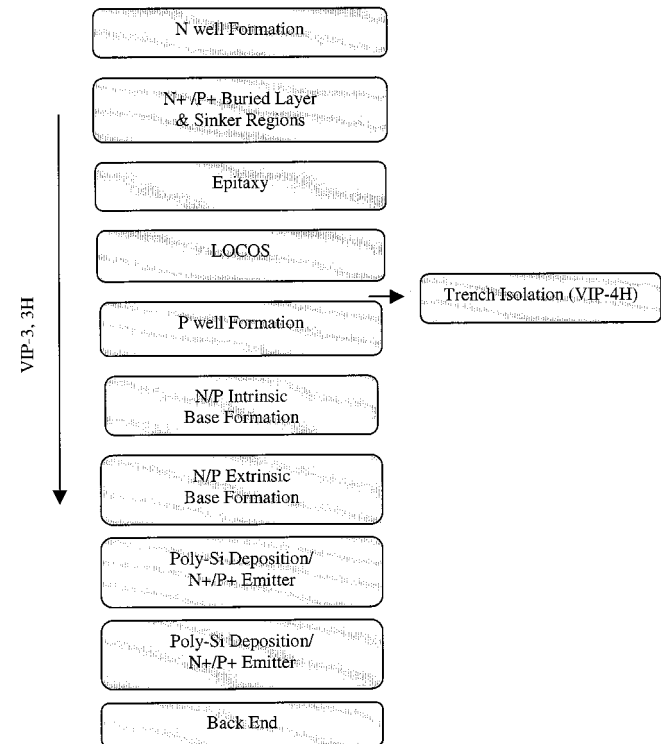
N well Formation

N+ /P+ Buried Layer & Sinker Regions

Epitaxy

LOCOS

VIP-3, 3H

Trench Isolation (VIP-4H)

P well Formation

N/P Intrinsic Base Formation

N/P Extrinsic Base Formation

Poly-Si Deposition/ N+/P+ Emitter

Poly-Si Deposition/ N+/P+ Emitter

Back End